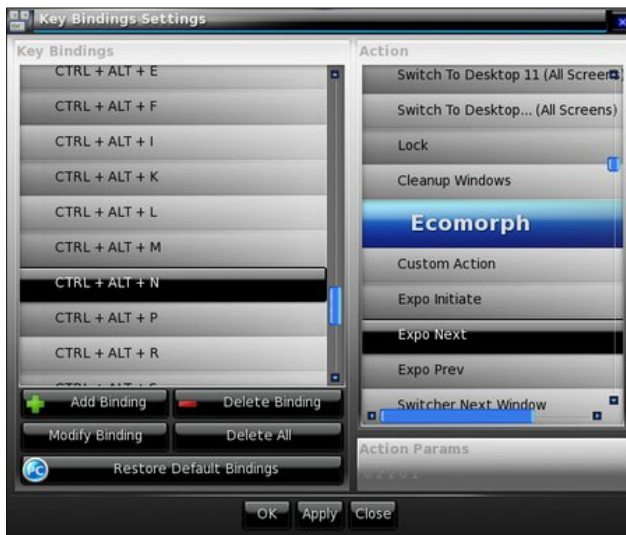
Key Bindings Settings

Key Bindings

CTRL + ALT + E
CTRL + ALT + F
CTRL + ALT + I
CTRL + ALT + K
CTRL + ALT + L
CTRL + ALT + M
CTRL + ALT + N
CTRL + ALT + P
CTRL + ALT + R
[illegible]

Add Binding
Delete Binding
Modify Binding
Delete All
Restore Default Bindings

Action

Switch To Desktop 11 (All Screen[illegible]
Switch To Desktop... (All Screens)
Lock
Cleanup Windows
Ecomorph
Custom Action
Expo Initiate
Expo Next
Expo Prev
Switcher Next Window

Action Params
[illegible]

OK
Apply
Close